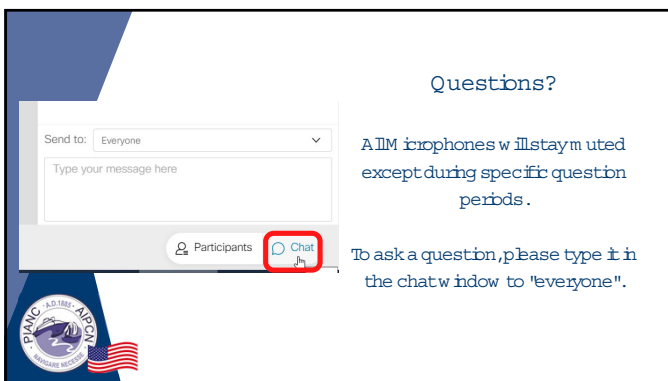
Send to: Everyone

Type your message here

Participants Chat

Questions?

All Microphones will stay muted except during specific question periods.

To ask a question, please type it in the chat window to "everyone".

PIANC · A.D.1885 · AIPCN

NAVIGARE NECESSE